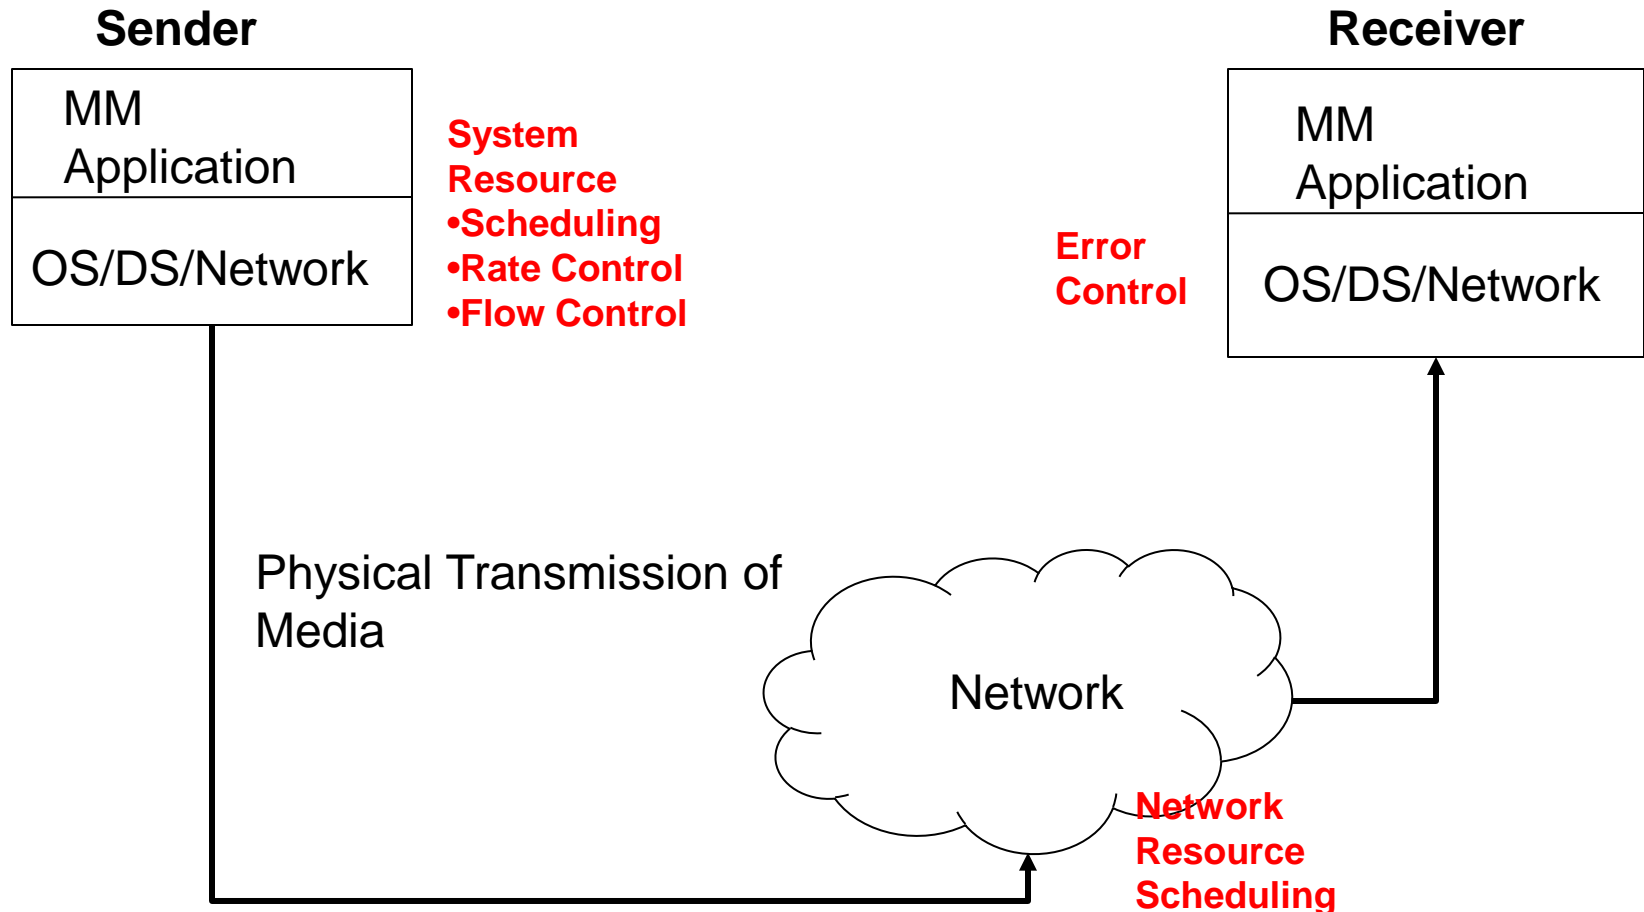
Sender

MM Application

OS/DS/Network

System Resource
•Scheduling
•Rate Control
•Flow Control

Receiver

MM Application

OS/DS/Network

Error Control

Physical Transmission of Media

Network

Network Resource Scheduling